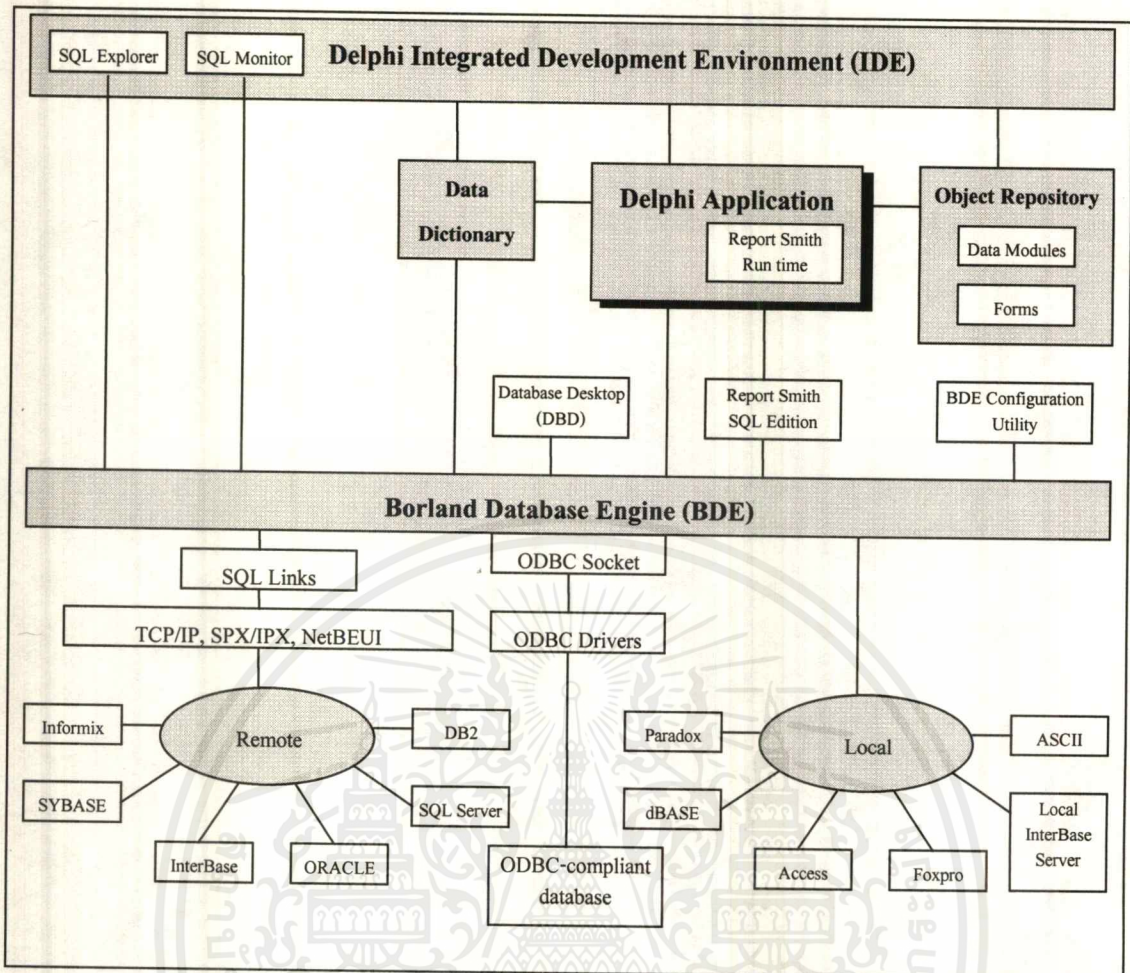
SQL Explorer
SQL Monitor
Delphi Integrated Development Environment (IDE)

Data Dictionary

Delphi Application
Report Smith Run time

Object Repository
Data Modules
Forms

Database Desktop (DBD)
Report Smith SQL Edition
BDE Configuration Utility

Borland Database Engine (BDE)

SQL Links
TCP/IP, SPX/IPX, NetBEUI
ODBC Socket
ODBC Drivers

Informix
Remote
DB2
SYBASE
SQL Server
InterBase
ORACLE

ODBC-compliant database

Paradox
Local
ASCII
dBASE
Local InterBase Server
Access
Foxpro